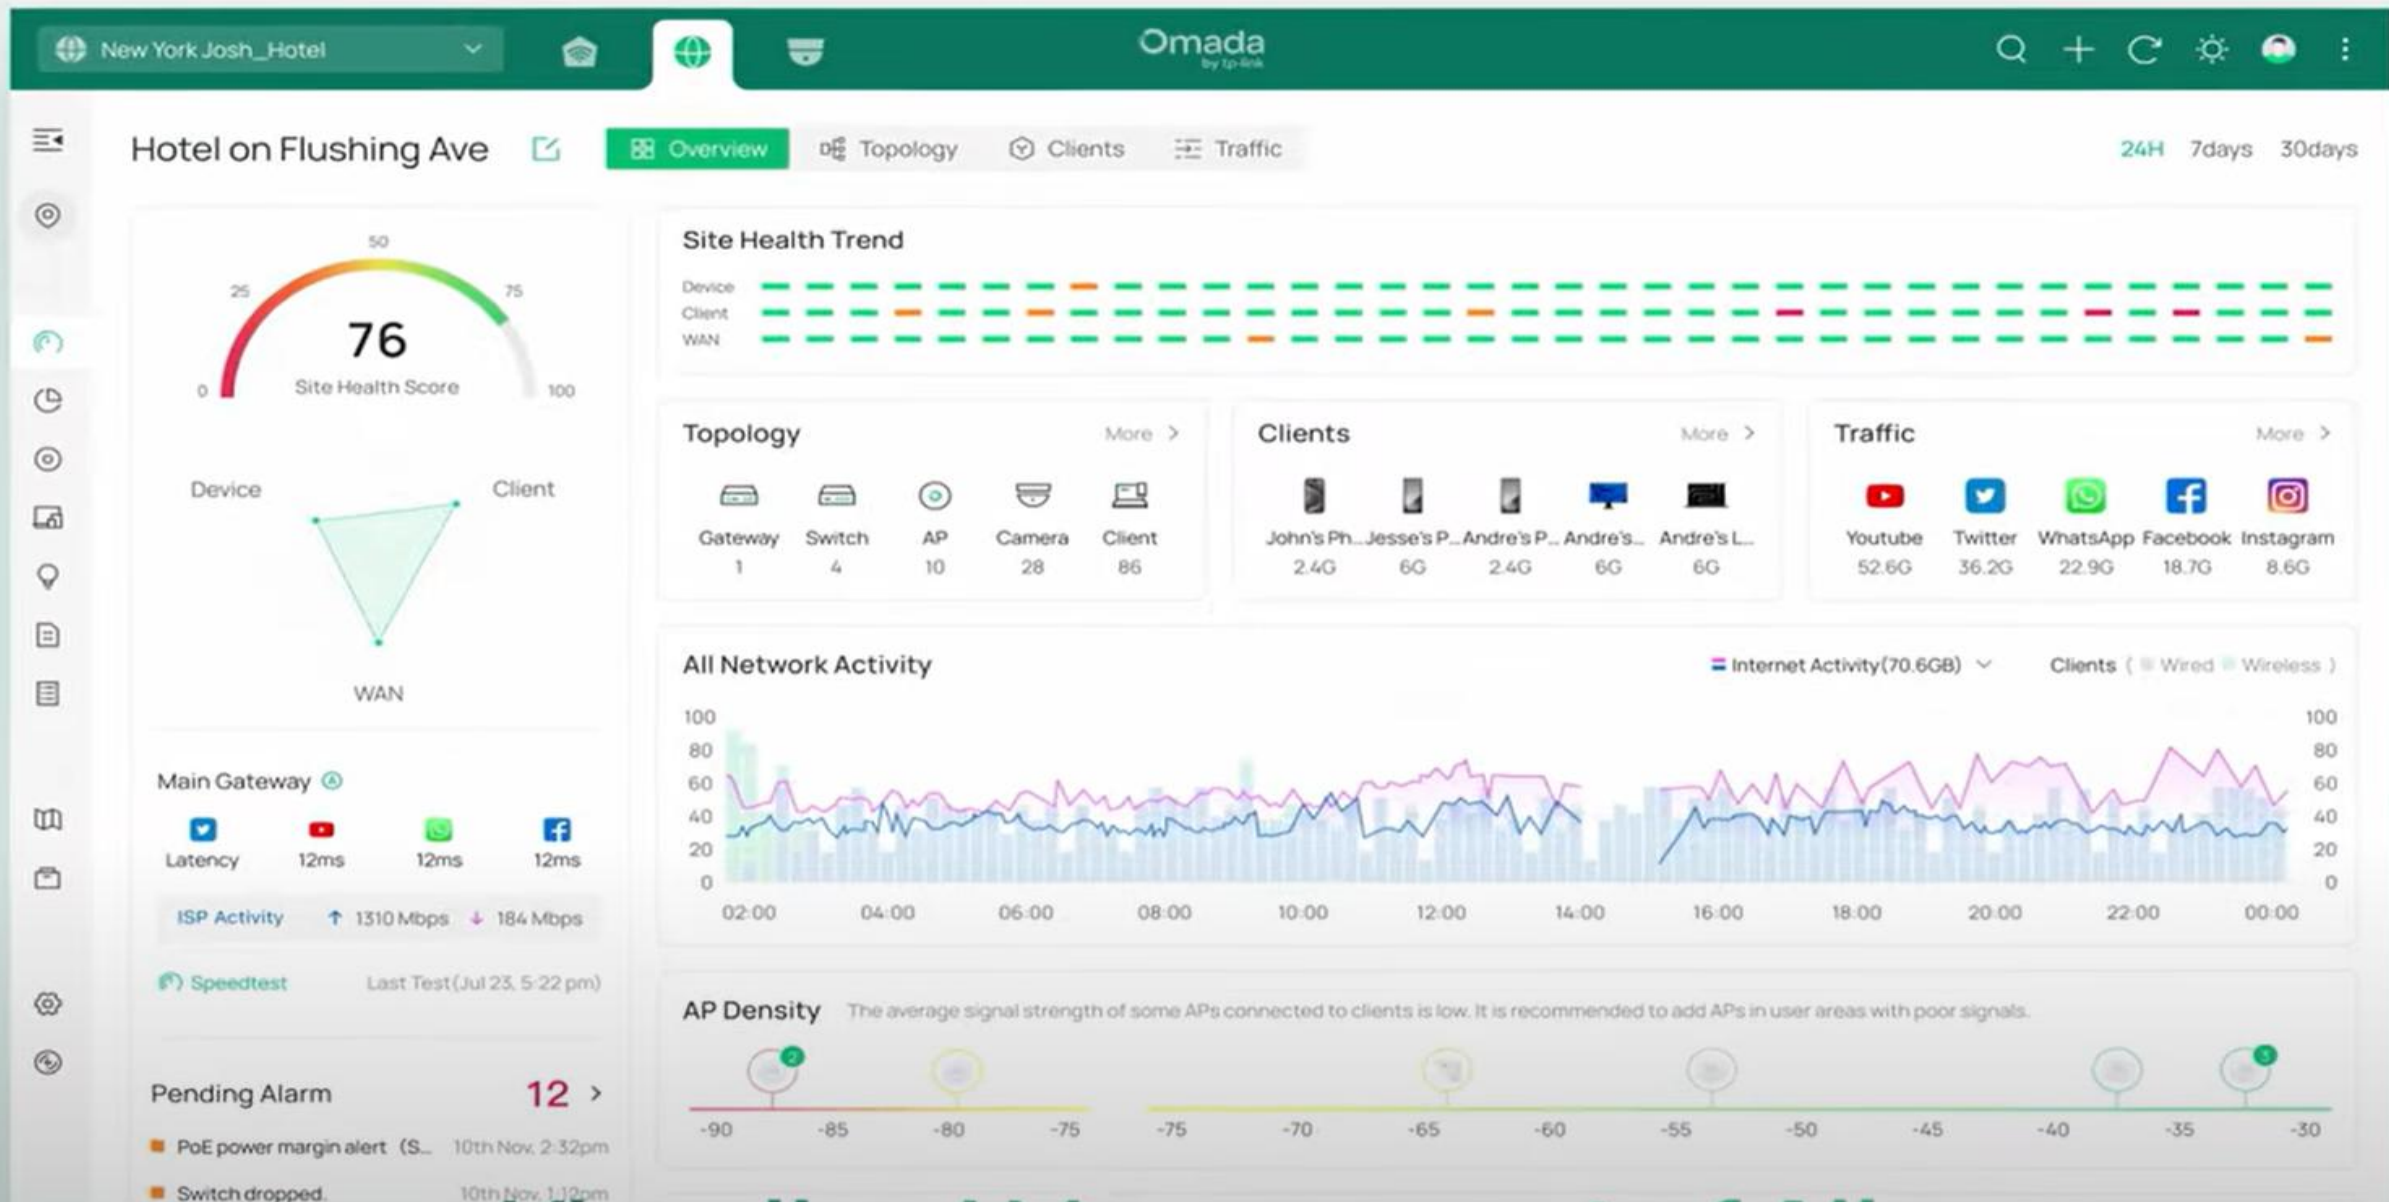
New York Josh_Hotel

Omada
by tp-link

Hotel on Flushing Ave

Overview Topology Clients Traffic

24H 7days 30days

50
25 75
0 100
76
Site Health Score

Device Client
WAN

Main Gateway
Latency 12ms 12ms 12ms
ISP Activity ↑ 1310 Mbps ↓ 184 Mbps
Speedtest Last Test(Jul 23, 5:22 pm)

Pending Alarm 12 >
PoE power margin alert (S... 10th Nov, 2:32pm
Switch dropped. 10th Nov, 1:12pm

Site Health Trend
Device
Client
WAN

Topology More >
| Gateway | Switch | AP | Camera | Client |
|---|---|---|---|---|
| 1 | 4 | 10 | 28 | 86 |

Clients More >
| John's Ph... | Jesse's P... | Andre's P... | Andre's... | Andre's L... |
|---|---|---|---|---|
| 2.4G | 6G | 2.4G | 6G | 6G |

Traffic More >
| Youtube | Twitter | WhatsApp | Facebook | Instagram |
|---|---|---|---|---|
| 52.6G | 36.2G | 22.9G | 18.7G | 8.6G |

All Network Activity
Internet Activity(70.6GB) Clients ( Wired Wireless )
100 80 60 40 20 0
02:00 04:00 06:00 08:00 10:00 12:00 14:00 16:00 18:00 20:00 22:00 00:00

AP Density The average signal strength of some APs connected to clients is low. It is recommended to add APs in user areas with poor signals.
2 3
-90 -85 -80 -75 -75 -70 -65 -60 -55 -50 -45 -40 -35 -30